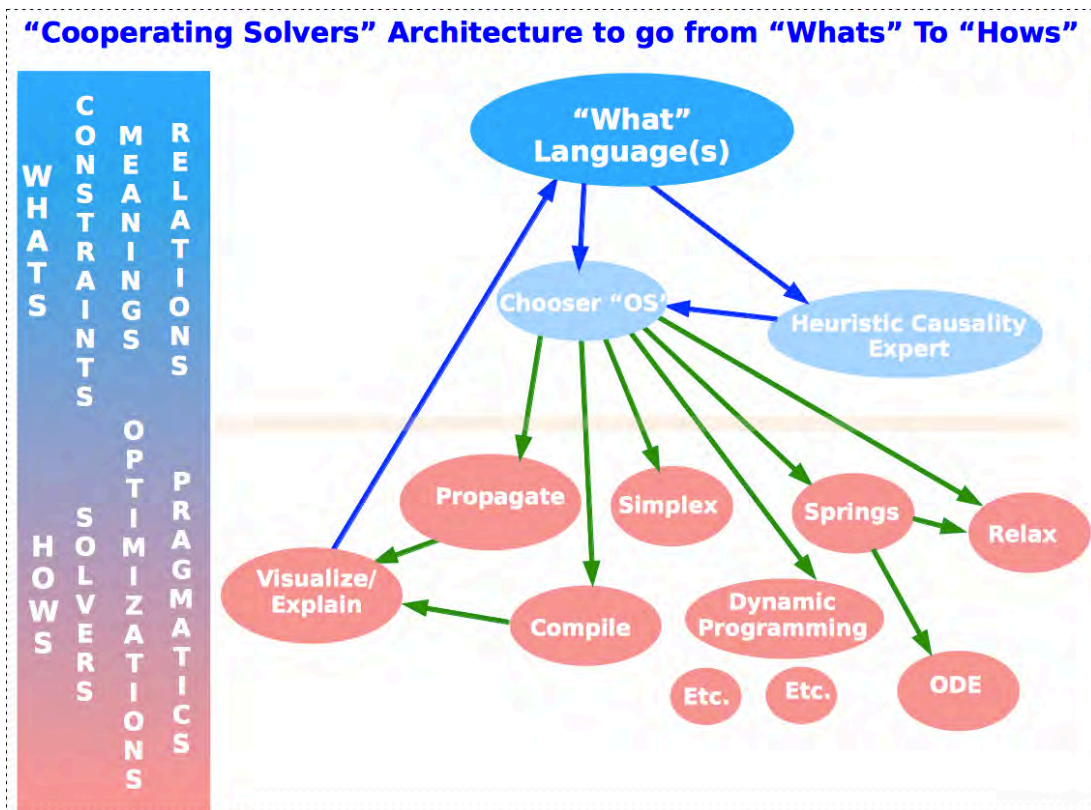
"Cooperating Solvers" Architecture to go from "Whats" To "Hows"

WHATS
CONSTRAINTS
MEANINGS
RELATIONS

HOWS
SOLVERS
OPTIMIZATIONS
PRAGMATICS

"What" Language(s)

Chooser "OS"

Heuristic Causality Expert

Propagate

Simplex

Springs

Relax

Visualize/ Explain

Compile

Dynamic Programming

ODE

Etc.

Etc.